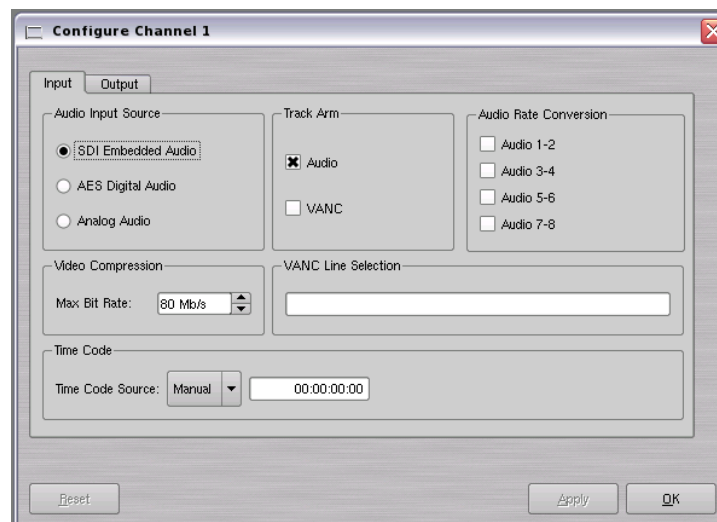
Configure Channel 1

Input
Output

Audio Input Source
SDI Embedded Audio
AES Digital Audio
Analog Audio

Track Arm
Audio
VANC

Audio Rate Conversion
Audio 1-2
Audio 3-4
Audio 5-6
Audio 7-8

Video Compression
Max Bit Rate: 80 Mb/s

VANC Line Selection

Time Code
Time Code Source: Manual 00:00:00:00

Reset
Apply
OK